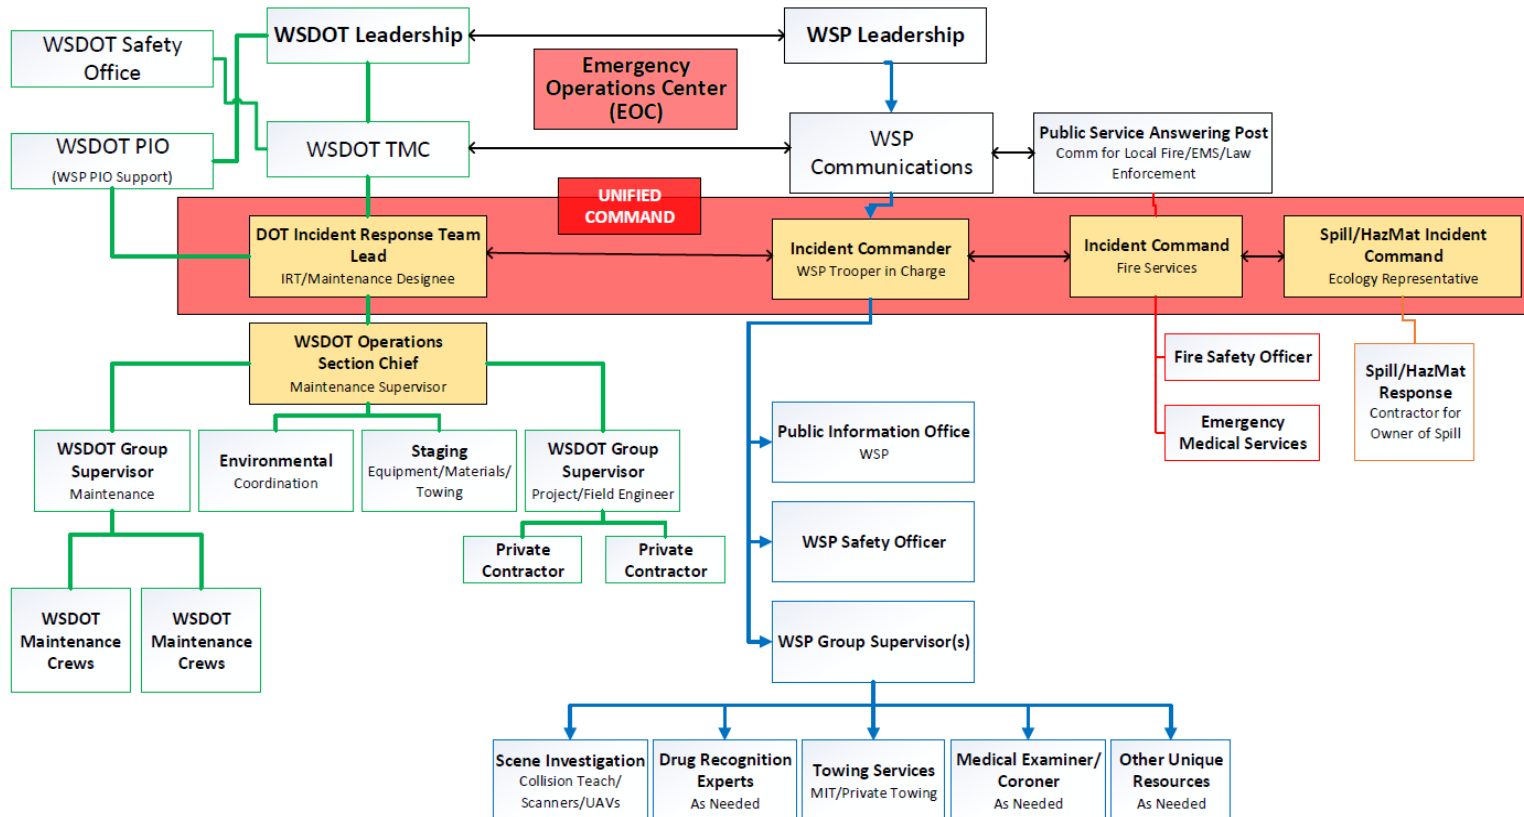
WSDOT Safety Office

WSDOT Leadership

WSP Leadership

Emergency Operations Center (EOC)

WSDOT PIO
(WSP PIO Support)

WSDOT TMC

WSP Communications

Public Service Answering Post
Comm for Local Fire/EMS/Law Enforcement

UNIFIED COMMAND

DOT Incident Response Team Lead
IRT/Maintenance Designee

Incident Commander
WSP Trooper in Charge

Incident Command
Fire Services

Spill/HazMat Incident Command
Ecology Representative

WSDOT Operations Section Chief
Maintenance Supervisor

Fire Safety Officer

Spill/HazMat Response
Contractor for Owner of Spill

Emergency Medical Services

WSDOT Group Supervisor
Maintenance

Environmental
Coordination

Staging
Equipment/Materials/ Towing

WSDOT Group Supervisor
Project/Field Engineer

Public Information Office
WSP

Private Contractor

Private Contractor

WSP Safety Officer

WSDOT Maintenance Crews

WSDOT Maintenance Crews

WSP Group Supervisor(s)

Scene Investigation
Collision Teach/ Scanners/UAVs

Drug Recognition Experts
As Needed

Towing Services
MIT/Private Towing

Medical Examiner/ Coroner
As Needed

Other Unique Resources
As Needed